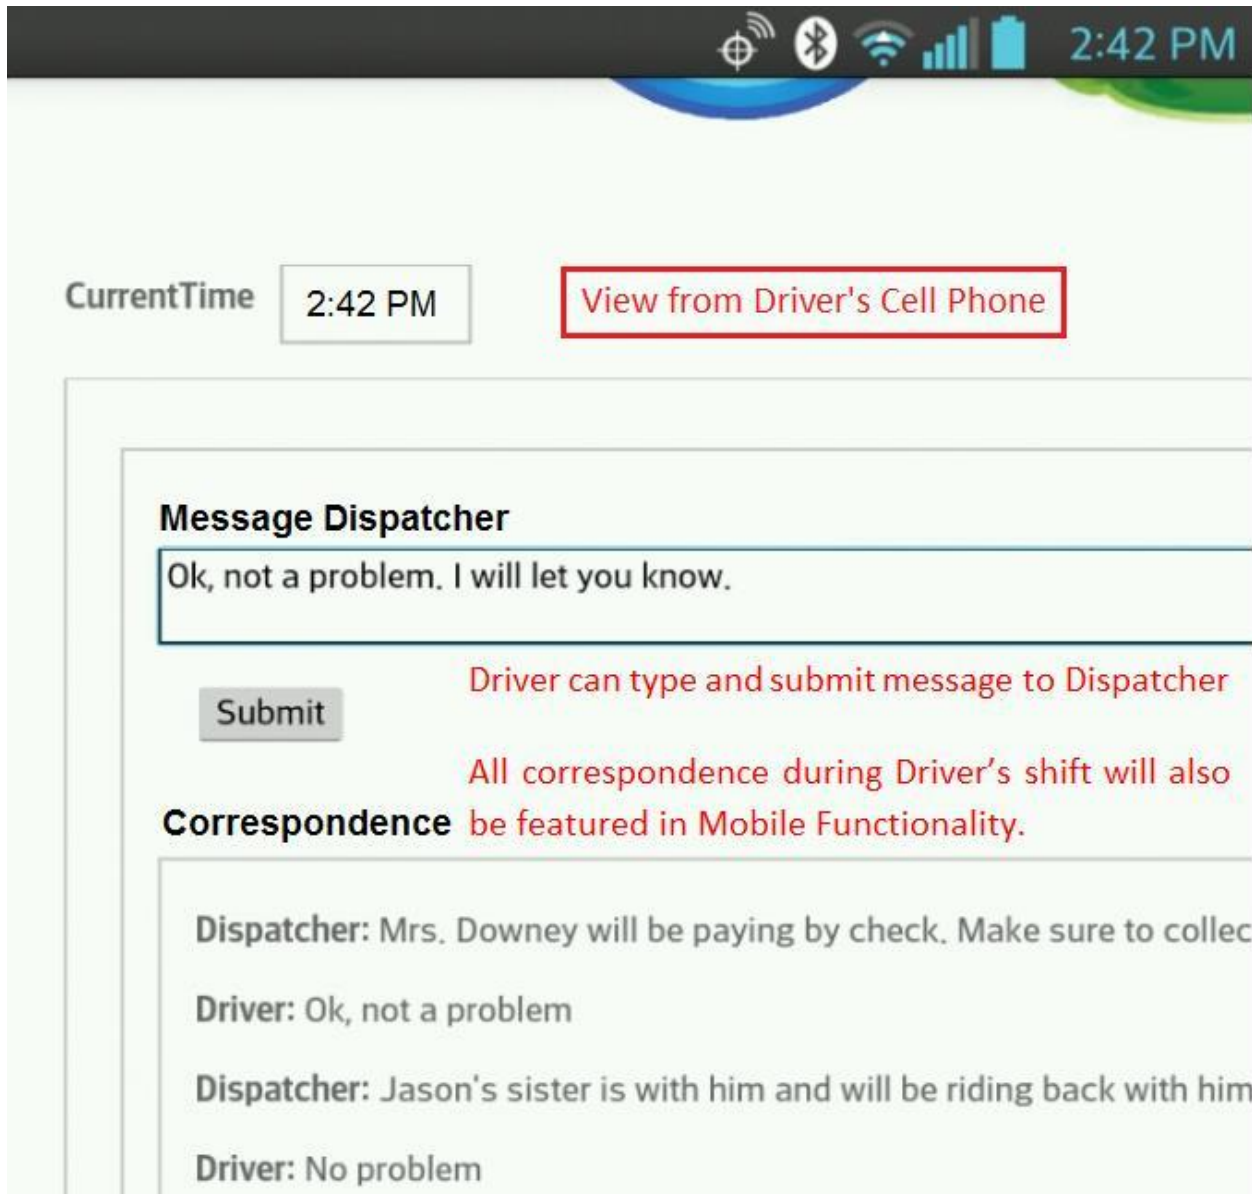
2:42 PM

CurrentTime 2:42 PM

View from Driver's Cell Phone

Message Dispatcher

Ok, not a problem. I will let you know.

Submit

Driver can type and submit message to Dispatcher

All correspondence during Driver's shift will also be featured in Mobile Functionality.

Correspondence

Dispatcher: Mrs. Downey will be paying by check. Make sure to collec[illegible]

Driver: Ok, not a problem

Dispatcher: Jason's sister is with him and will be riding back with him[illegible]

Driver: No problem